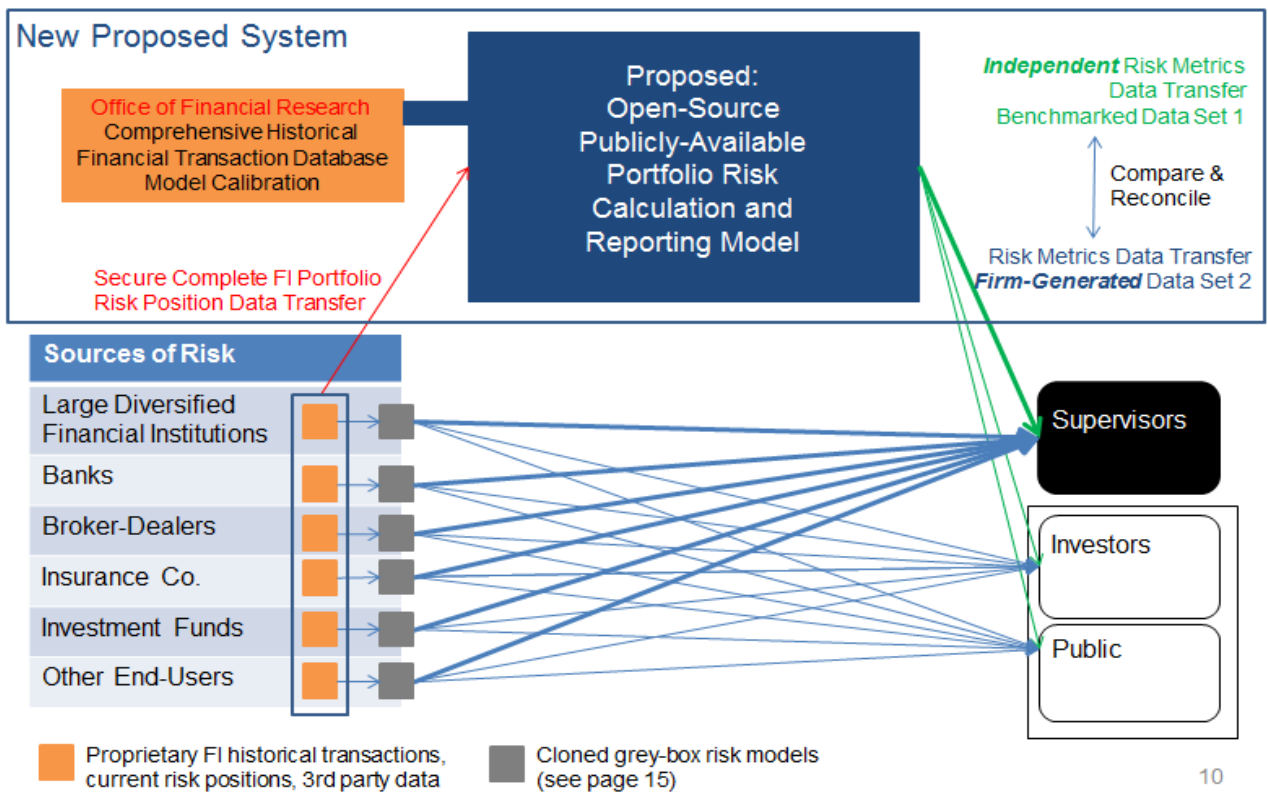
New Proposed System

Office of Financial Research
Comprehensive Historical Financial Transaction Database Model Calibration

Proposed: Open-Source Publicly-Available Portfolio Risk Calculation and Reporting Model

Independent Risk Metrics Data Transfer Benchmarked Data Set 1

Compare & Reconcile

Risk Metrics Data Transfer Firm-Generated Data Set 2

Secure Complete FI Portfolio Risk Position Data Transfer

Sources of Risk

Large Diversified Financial Institutions

Banks

Broker-Dealers

Insurance Co.

Investment Funds

Other End-Users

Supervisors

Investors

Public

Proprietary FI historical transactions, current risk positions, 3rd party data

Cloned grey-box risk models (see page 15)

10